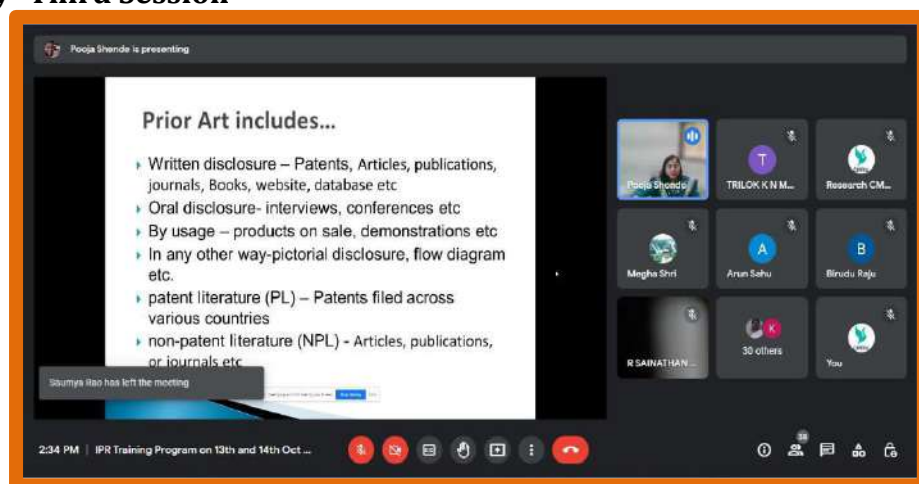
Third Session

Pooja Shende is presenting

Prior Art includes...

- Written disclosure – Patents, Articles, publications, journals, Books, website, database etc
- Oral disclosure- interviews, conferences etc
- By usage – products on sale, demonstrations etc
- In any other way-pictorial disclosure, flow diagram etc.
- patent literature (PL) – Patents filed across various countries
- non-patent literature (NPL) - Articles, publications, or journals etc

Saumya Rao has left the meeting

Pooja Shende

T
TRILOK K N M...

Research CM...

Megha Shri

A
Arun Sahu

B
Birudu Raju

R SAINATHAN ...

K
30 others

You

2:34 PM | IPR Training Program on 13th and 14th Oct ...

38